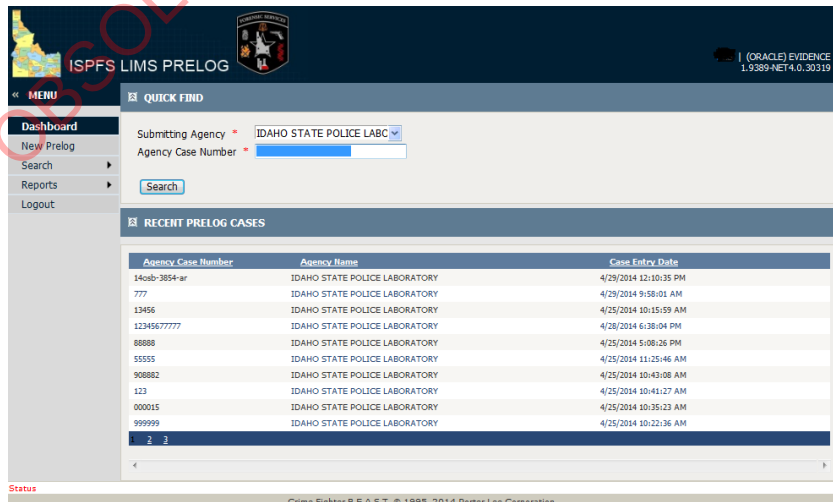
OBSOL

FORENSIC SERVICES

ISPFS LIMS PRELOG

| (ORACLE) EVIDENCE
1.9389-NET4.0.30319

« MENU

Dashboard
New Prelog
Search
Reports
Logout

QUICK FIND

Submitting Agency * IDAHO STATE POLICE LABC
Agency Case Number *

Search

RECENT PRELOG CASES

| Agency Case Number | Agency Name | Case Entry Date |
|---|---|---|
| 14osb-3854-ar | IDAHO STATE POLICE LABORATORY | 4/29/2014 12:10:35 PM |
| 777 | IDAHO STATE POLICE LABORATORY | 4/29/2014 9:58:01 AM |
| 13456 | IDAHO STATE POLICE LABORATORY | 4/29/2014 10:15:59 AM |
| 12345677777 | IDAHO STATE POLICE LABORATORY | 4/28/2014 6:38:04 PM |
| 88888 | IDAHO STATE POLICE LABORATORY | 4/25/2014 5:08:26 PM |
| 55555 | IDAHO STATE POLICE LABORATORY | 4/25/2014 11:25:46 AM |
| 908882 | IDAHO STATE POLICE LABORATORY | 4/25/2014 10:43:08 AM |
| 123 | IDAHO STATE POLICE LABORATORY | 4/25/2014 10:41:27 AM |
| 000015 | IDAHO STATE POLICE LABORATORY | 4/25/2014 10:35:23 AM |
| 999999 | IDAHO STATE POLICE LABORATORY | 4/25/2014 10:22:36 AM |

1 2 3

Status

Crime Fighter B.E.A.S.T. © 1985-2014 Porter Lee Corporation